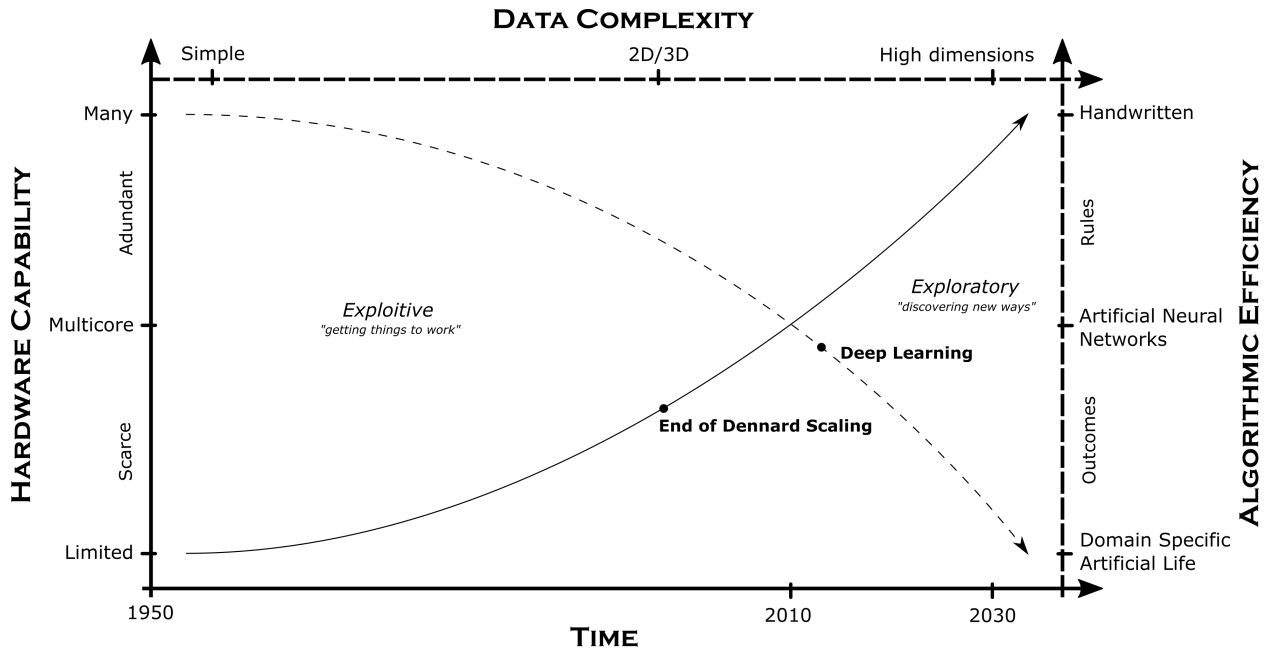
DATA COMPLEXITY

Simple

2D/3D

High dimensions

HARDWARE CAPABILITY

Many

Adundant

Multicore

Scarce

Limited

Exploitive
"getting things to work"

Exploratory
"discovering new ways"

Deep Learning

End of Dennard Scaling

ALGORITHMIC EFFICIENCY

Handwritten

Rules

Artificial Neural Networks

Outcomes

Domain Specific Artificial Life

1950

2010

2030

TIME